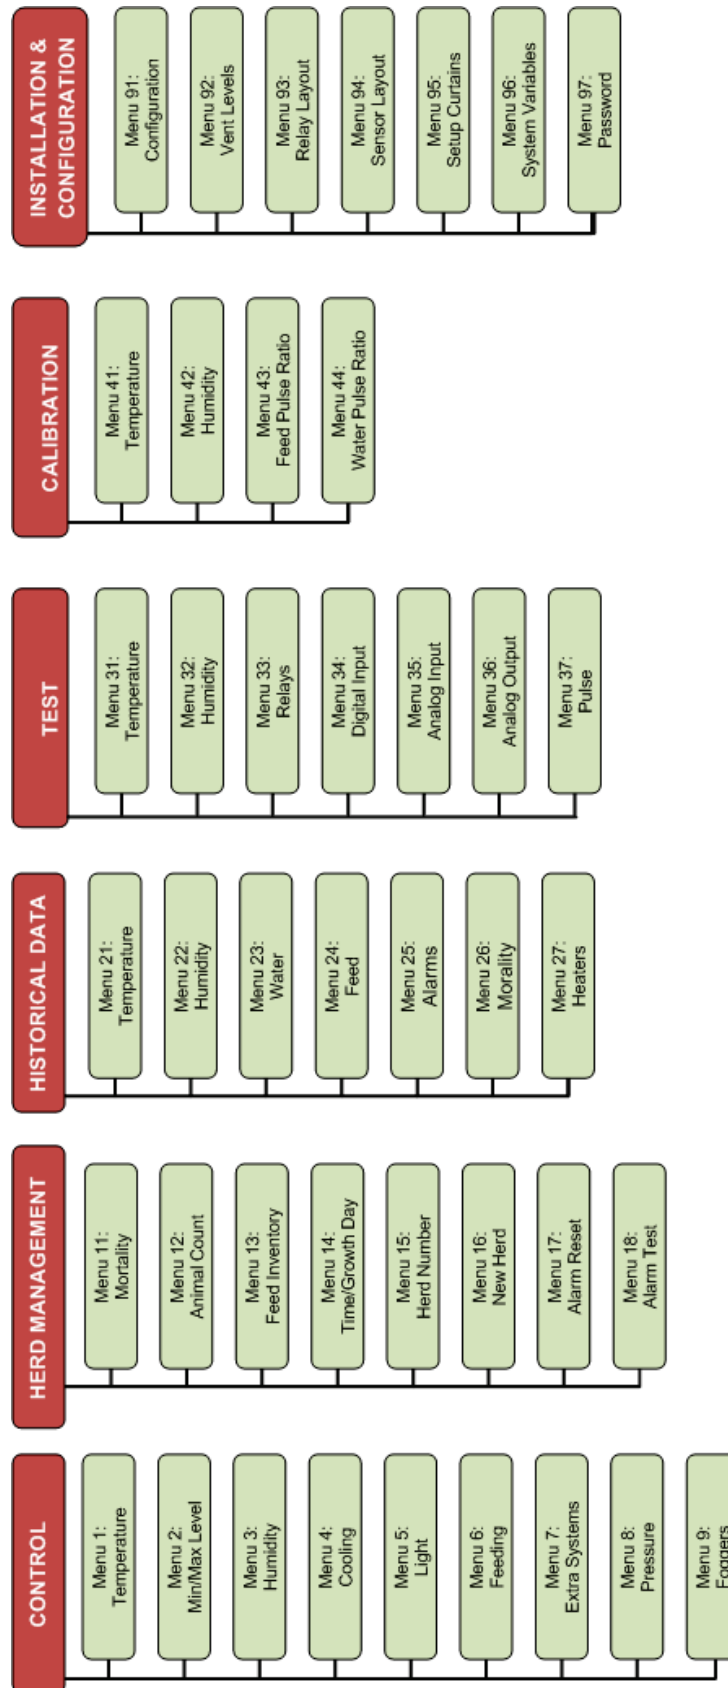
INSTALLATION & CONFIGURATION

Menu 91: Configuration

Menu 92: Vent Levels

Menu 93: Relay Layout

Menu 94: Sensor Layout

Menu 95: Setup Curtains

Menu 96: System Variables

Menu 97: Password

CALIBRATION

Menu 41: Temperature

Menu 42: Humidity

Menu 43: Feed Pulse Ratio

Menu 44: Water Pulse Ratio

TEST

Menu 31: Temperature

Menu 32: Humidity

Menu 33: Relays

Menu 34: Digital Input

Menu 35: Analog Input

Menu 36: Analog Output

Menu 37: Pulse

HISTORICAL DATA

Menu 21: Temperature

Menu 22: Humidity

Menu 23: Water

Menu 24: Feed

Menu 25: Alarms

Menu 26: Morality

Menu 27: Heaters

HERD MANAGEMENT

Menu 11: Mortality

Menu 12: Animal Count

Menu 13: Feed Inventory

Menu 14: Time/Growth Day

Menu 15: Herd Number

Menu 16: New Herd

Menu 17: Alarm Reset

Menu 18: Alarm Test

CONTROL

Menu 1: Temperature

Menu 2: Min/Max Level

Menu 3: Humidity

Menu 4: Cooling

Menu 5: Light

Menu 6: Feeding

Menu 7: Extra Systems

Menu 8: Pressure

Menu 9: Foggers